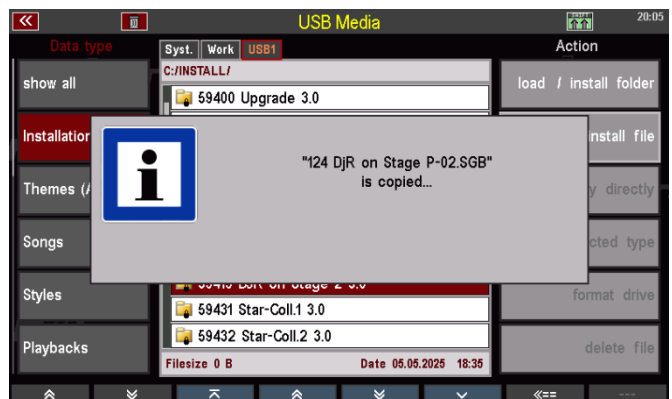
USB Media

20:05

Data type

Syst. Work USB1

Action

C:/INSTALL/

show all

59400 Upgrade 3.0

load / install folder

Installatio

nstall file

"124 DjR on Stage P-02.SGB"
is copied...

Themes (A

y directly

Songs

cted type

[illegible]

Styles

format drive

59431 Star-Coll.1 3.0

59432 Star-Coll.2 3.0

Playbacks

delete file

Filesize 0 B

Date 05.05.2025 18:35

---